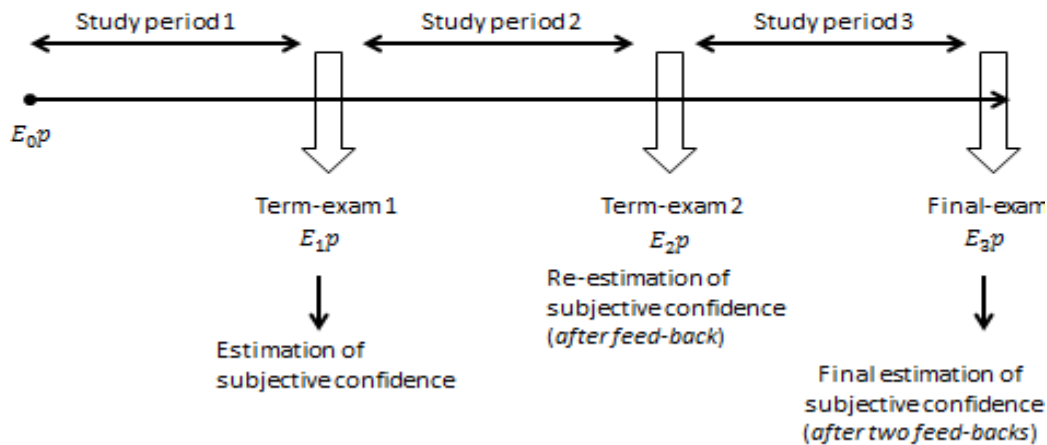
Study period 1

Study period 2

Study period 3

$E_0p$

Term-exam 1
$E_1p$

Estimation of subjective confidence

Term-exam 2
$E_2p$

Re-estimation of subjective confidence (*after feed-back*)

Final-exam
$E_3p$

Final estimation of subjective confidence (*after two feed-backs*)